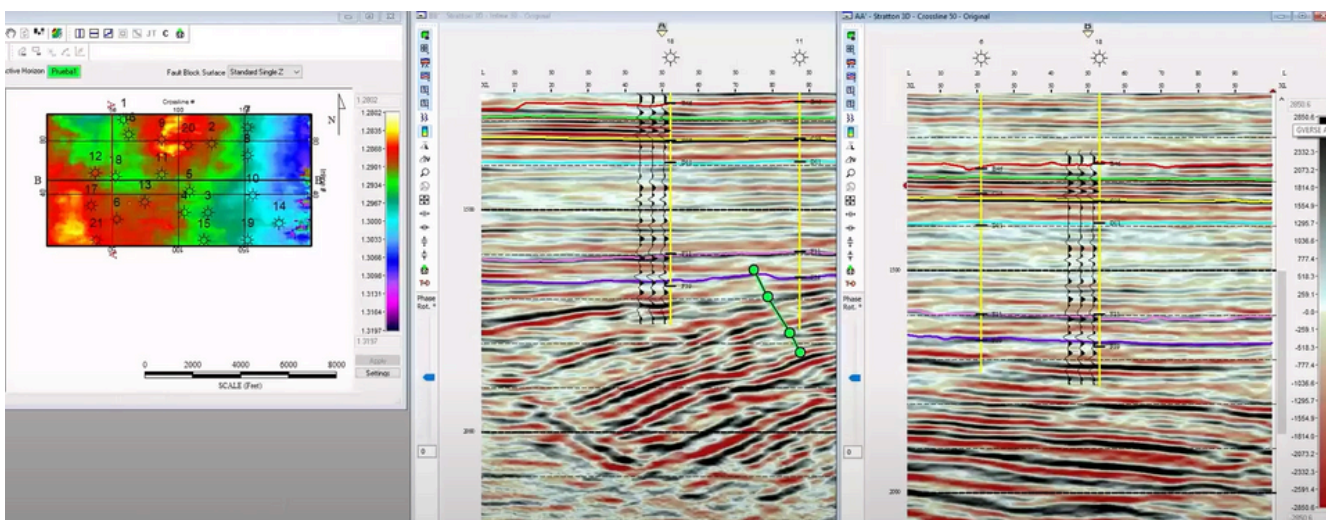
ctive Horizon Prueba1

Fault Block Surface Standard Single Z

Crossline
100

N

1 9 20 2 7 8 12 8 11 B 17 13 5 10 B' 6 4 3 14 21 15 19

1.2802
1.2835
1.2868
1.2901
1.2934
1.2967
1.3000
1.3033
1.3066
1.3098
1.3131
1.3164
1.3197
1.3197

Apply
Settings

0 2000 4000 6000 8000
SCALE (Feet)

BB' - Stratton 3D - Inline 30 - Original

18 11

L
XL

Phase Rot. °

1500

2000

0

AA' - Stratton 3D - Crossline 50 - Original

6 18

L
XL

Phase Rot. °

1500

2000

0

2850.6
2850.6
GVERSE A
2332.3
2073.2
1814.0
1554.9
1295.7
1036.6
777.4
518.3
259.1
-0.0
-259.1
-518.3
-777.4
-1036.6
-1295.7
-1554.9
-1814.0
-2073.2
-2332.3
-2591.4
-2850.6